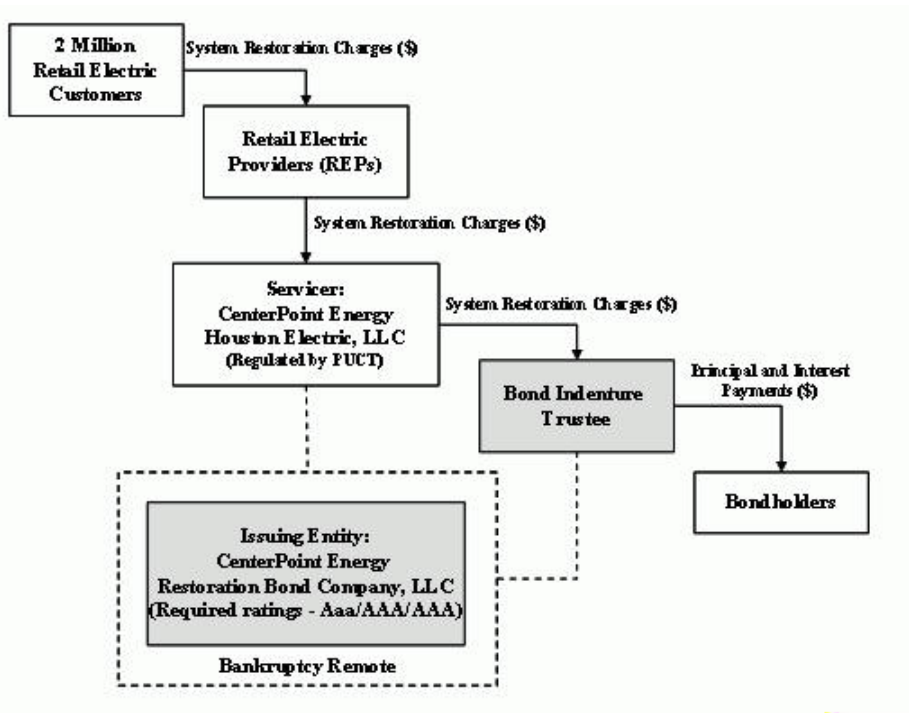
2 Million Retail Electric Customers

System Restoration Charges ($)

Retail Electric Providers (REPs)

System Restoration Charges ($)

Servicer: CenterPoint Energy Houston Electric, LLC (Regulated by PUCT)

System Restoration Charges ($)

Bond Indenture Trustee

Principal and Interest Payments ($)

Bondholders

Issuing Entity: CenterPoint Energy Restoration Bond Company, LLC (Required ratings - Aaa/AAA/AAA)

Bankruptcy Remote